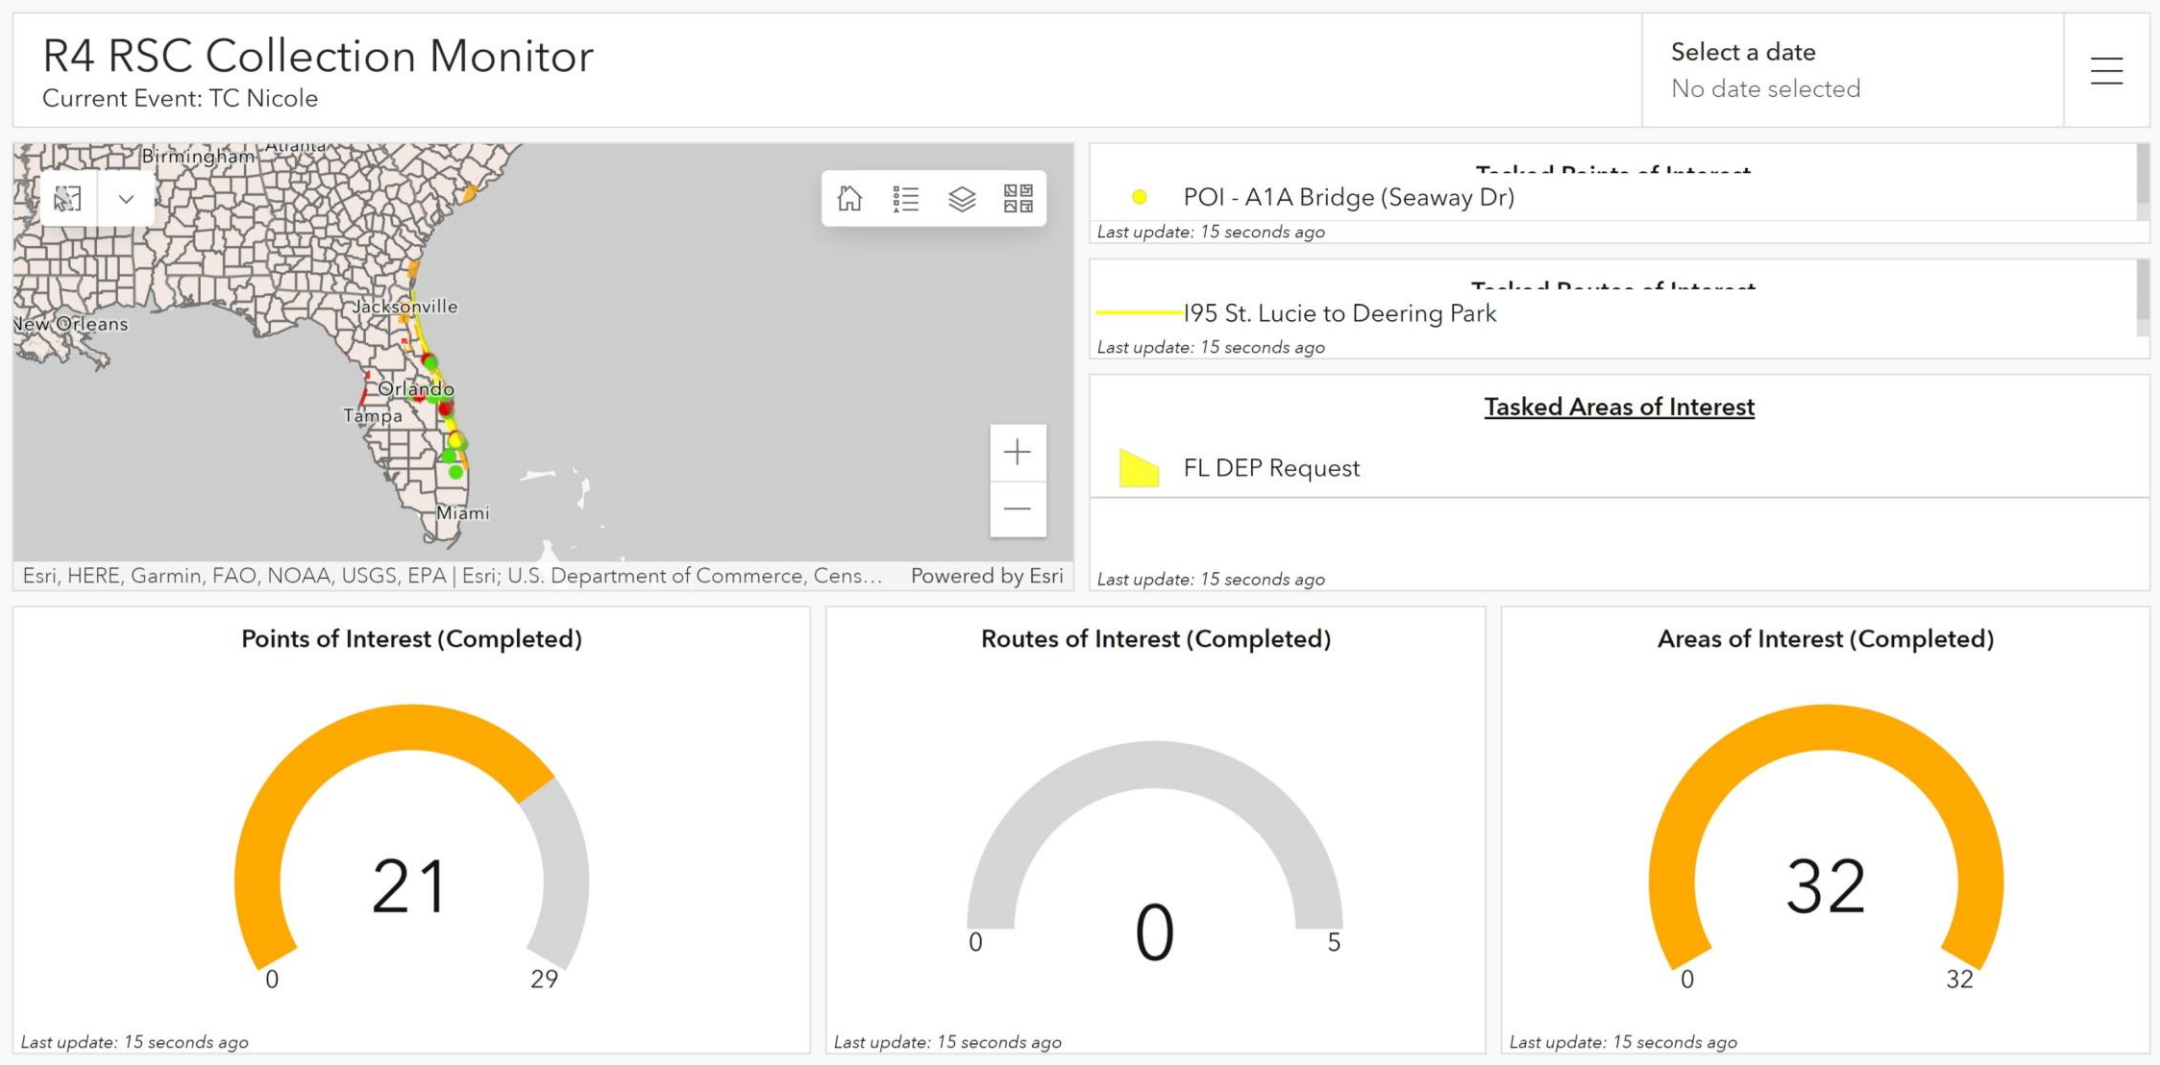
R4 RSC Collection Monitor
Current Event: TC Nicole

Select a date
No date selected

Birmingham Atlanta
Jacksonville
New Orleans
Orlando
Tampa
Miami

Esri, HERE, Garmin, FAO, NOAA, USGS, EPA | Esri; U.S. Department of Commerce, Cens... Powered by Esri

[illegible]
POI - A1A Bridge (Seaway Dr)
Last update: 15 seconds ago

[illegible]
I95 St. Lucie to Deering Park
Last update: 15 seconds ago

Tasked Areas of Interest
FL DEP Request
Last update: 15 seconds ago

Points of Interest (Completed)
21
0
29
Last update: 15 seconds ago

Routes of Interest (Completed)
0
0
5
Last update: 15 seconds ago

Areas of Interest (Completed)
32
0
32
Last update: 15 seconds ago